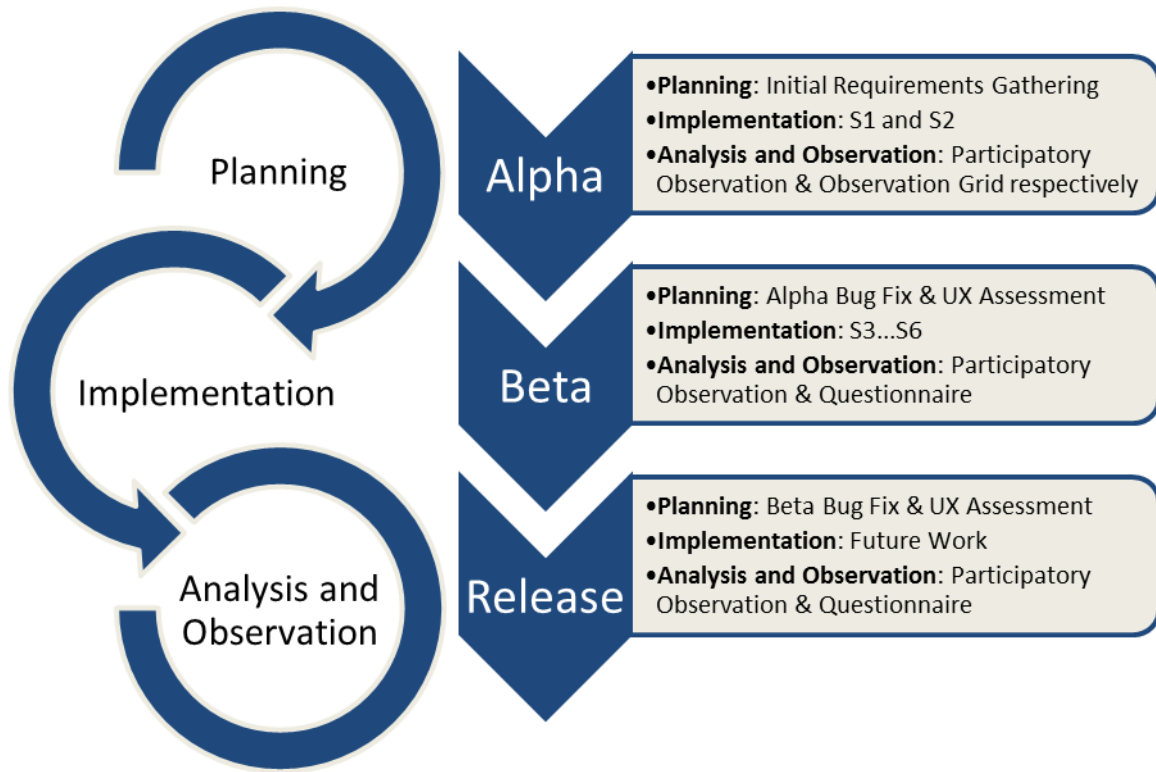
Planning

Implementation

Analysis and Observation

Alpha

•**Planning**: Initial Requirements Gathering
•**Implementation**: S1 and S2
•**Analysis and Observation**: Participatory Observation & Observation Grid respectively

Beta

•**Planning**: Alpha Bug Fix & UX Assessment
•**Implementation**: S3...S6
•**Analysis and Observation**: Participatory Observation & Questionnaire

Release

•**Planning**: Beta Bug Fix & UX Assessment
•**Implementation**: Future Work
•**Analysis and Observation**: Participatory Observation & Questionnaire